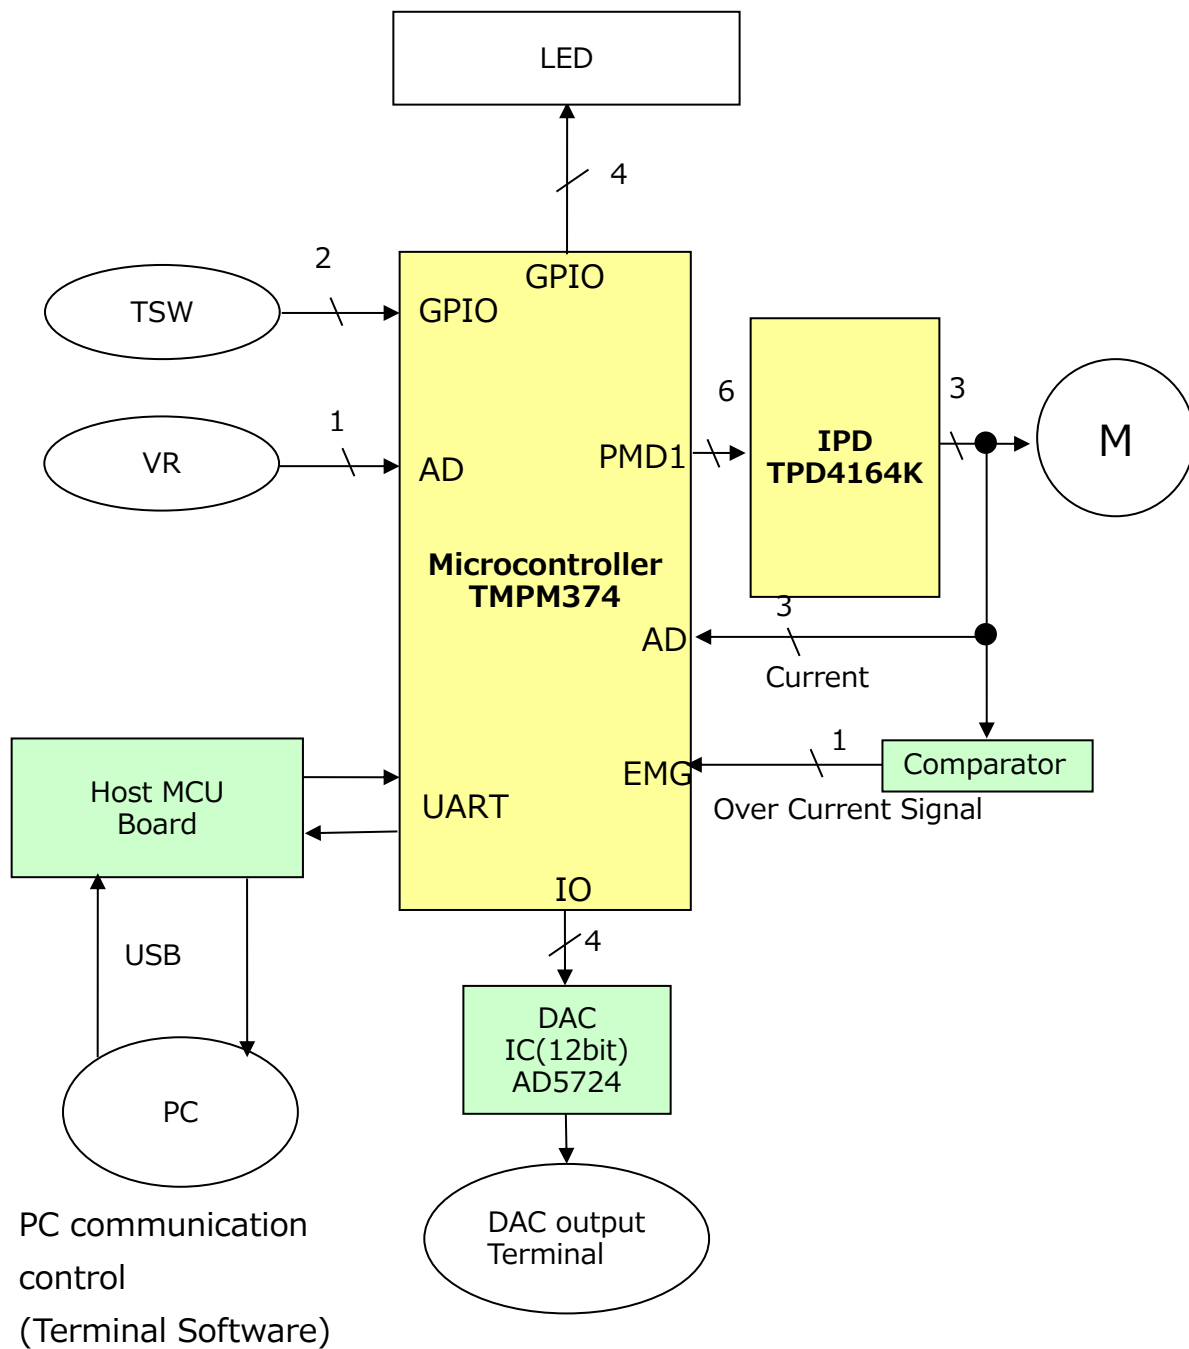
LED

4

2

TSW

GPIO

GPIO

VR

1

AD

6

PMD1

IPD
TPD4164K

3

M

Microcontroller
TMPM374

3

AD

Current

1

Comparator

EMG

Over Current Signal

Host MCU
Board

UART

IO

4

USB

DAC
IC(12bit)
AD5724

PC

DAC output
Terminal

PC communication control
(Terminal Software)